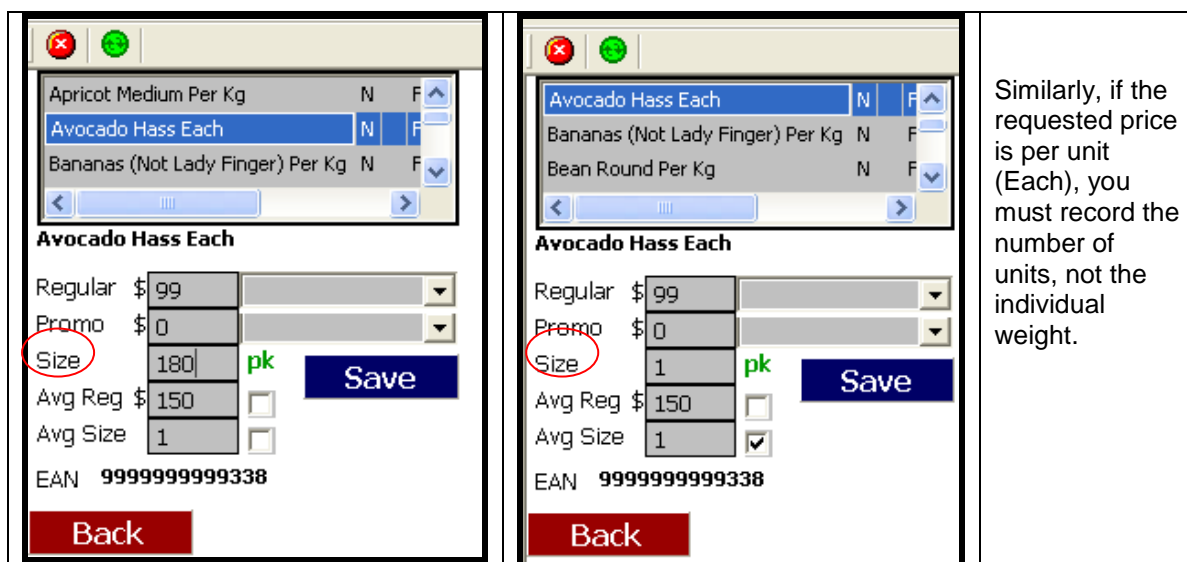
| Apricot Medium Per Kg N F<br>Avocado Hass Each N F<br>Bananas (Not Lady Finger) Per Kg N F<br>**Avocado Hass Each**<br>Regular $ 99<br>Promo $ 0<br>Size 180 pk<br>Save<br>Avg Reg $ 150<br>Avg Size 1<br>EAN **9999999999338**<br>Back | Avocado Hass Each N F<br>Bananas (Not Lady Finger) Per Kg N F<br>Bean Round Per Kg N F<br>**Avocado Hass Each**<br>Regular $ 99<br>Promo $ 0<br>Size 1 pk<br>Save<br>Avg Reg $ 150<br>Avg Size 1<br>EAN **9999999999338**<br>Back | Similarly, if the requested price is per unit (Each), you must record the number of units, not the individual weight. |
|---|---|---|